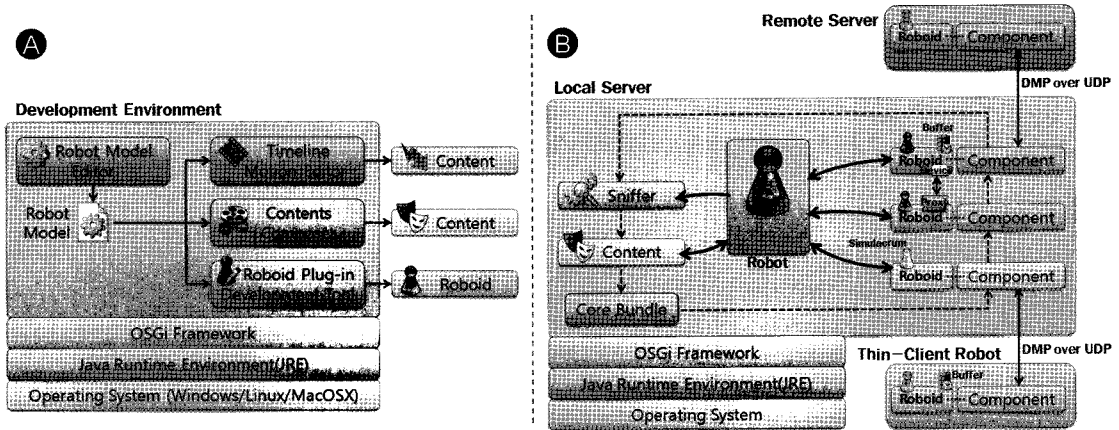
A

Development Environment

Robot Model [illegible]

Robot Model

Timeline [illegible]

Content

Contents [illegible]

Content

Roboid Plug-in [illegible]

Roboid

OSGi Framework

Java Runtime Environment(JRE)

Operating System (Windows/Linux/MacOSX)

B

Remote Server

Roboid Component

DMP over UDP

Local Server

Sniffer

Content

Core Bundle

Robot

Buffer

Roboid Component

Proxy

Roboid Component

Simulacrum

Roboid Component

OSGi Framework

Java Runtime Environment(JRE)

Operating System

Thin-Client Robot

DMP over UDP

Buffer

Roboid Component